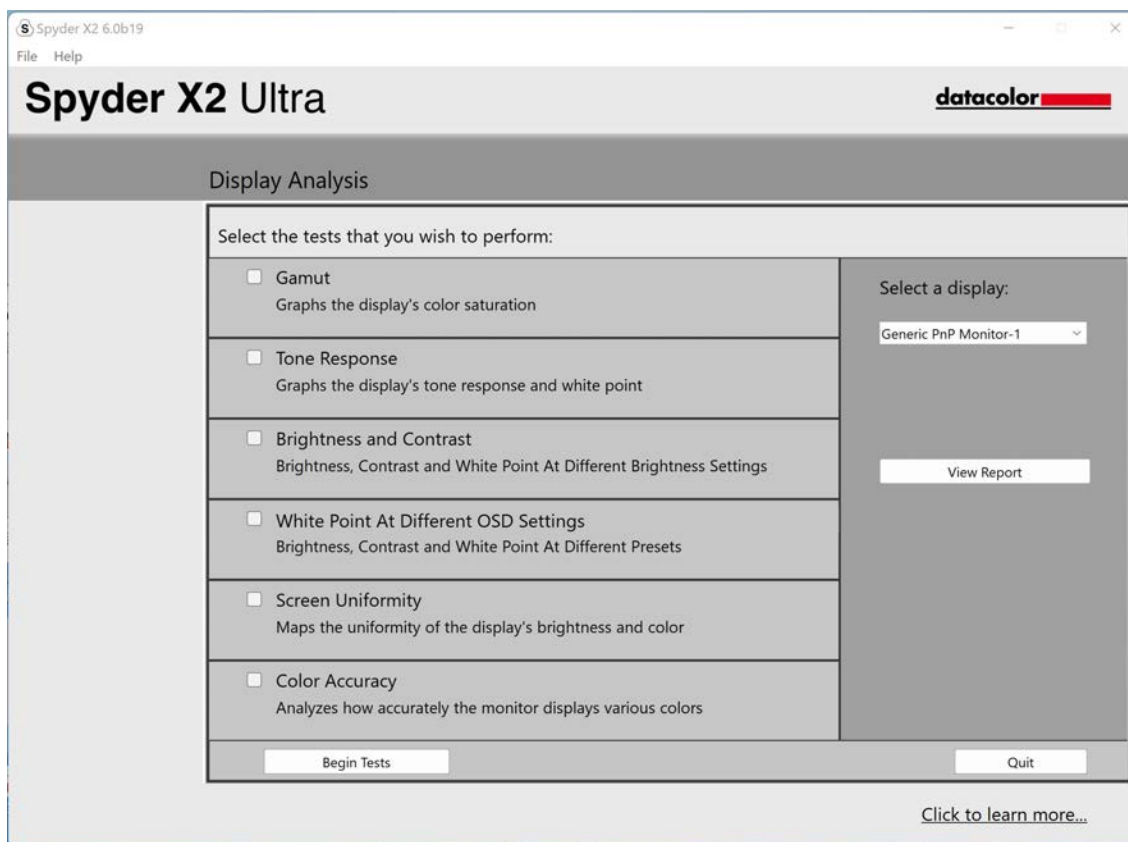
Spyder X2 6.0b19

File Help

Spyder X2 Ultra

datacolor

Display Analysis

Select the tests that you wish to perform:

Gamut
Graphs the display's color saturation

Tone Response
Graphs the display's tone response and white point

Brightness and Contrast
Brightness, Contrast and White Point At Different Brightness Settings

White Point At Different OSD Settings
Brightness, Contrast and White Point At Different Presets

Screen Uniformity
Maps the uniformity of the display's brightness and color

Color Accuracy
Analyzes how accurately the monitor displays various colors

Select a display:

Generic PnP Monitor-1

View Report

Begin Tests

Quit

Click to learn more...